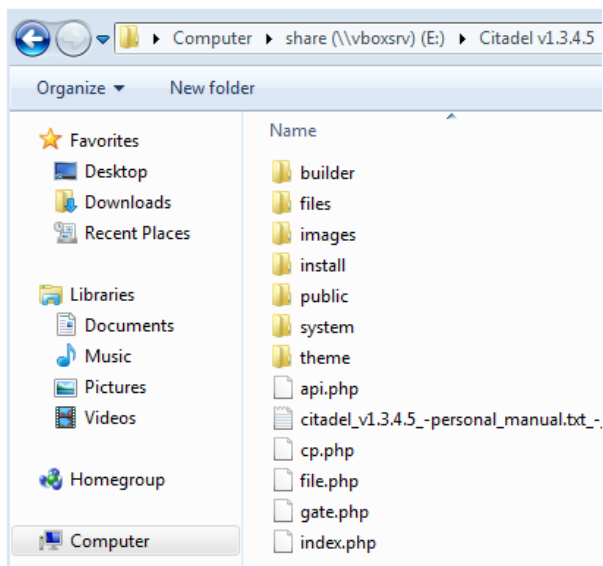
▸ Computer ▸ share (\\vboxsrv) (E:) ▸ Citadel v1.3.4.5

Organize ▾ New folder

Favorites
Desktop
Downloads
Recent Places

Libraries
Documents
Music
Pictures
Videos

Homegroup

Computer

Name
builder
files
images
install
public
system
theme
api.php
citadel_v1.3.4.5_-personal_manual.txt_-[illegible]
cp.php
file.php
gate.php
index.php